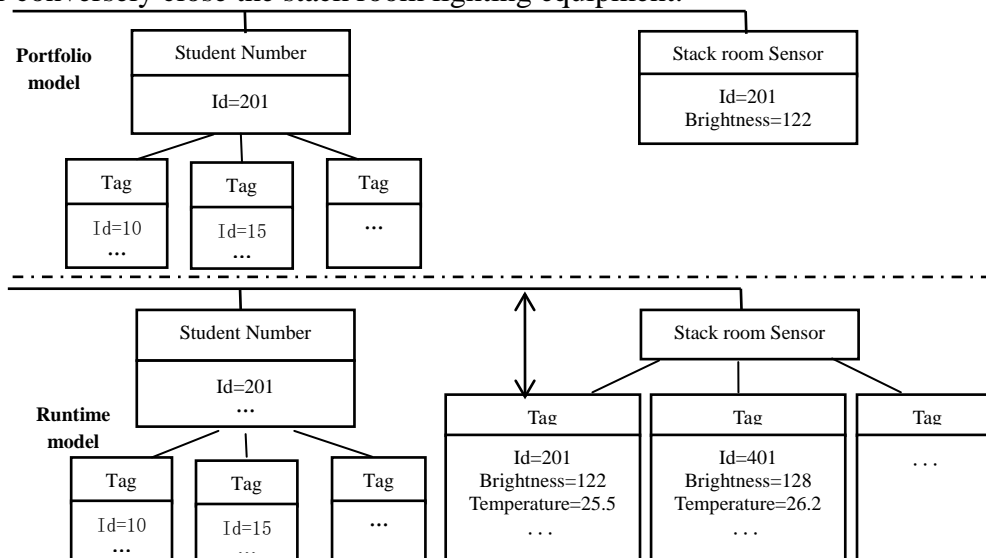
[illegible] conversely close the stack room lighting equipment.

Portfolio model

Student Number

Id=201

Stack room Sensor

Id=201
Brightness=122

Tag

Id=10
...

Tag

Id=15
...

Tag

...

Runtime model

Student Number

Id=201
...

Stack room Sensor

Tag

Id=201
Brightness=122
Temperature=25.5
...

Tag

Id=401
Brightness=128
Temperature=26.2
...

Tag

...

Tag

Id=10
...

Tag

Id=15
...

Tag

...